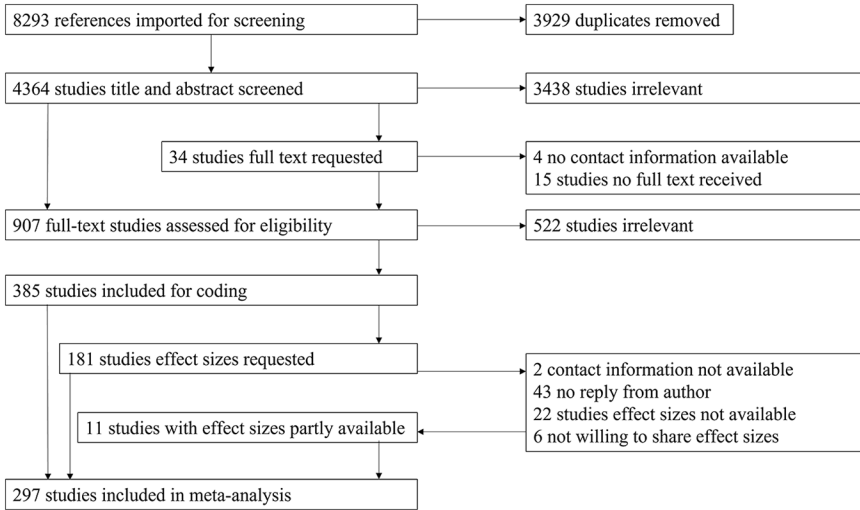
8293 references imported for screening

3929 duplicates removed

4364 studies title and abstract screened

3438 studies irrelevant

34 studies full text requested

4 no contact information available
15 studies no full text received

907 full-text studies assessed for eligibility

522 studies irrelevant

385 studies included for coding

181 studies effect sizes requested

2 contact information not available
43 no reply from author
22 studies effect sizes not available
6 not willing to share effect sizes

11 studies with effect sizes partly available

297 studies included in meta-analysis